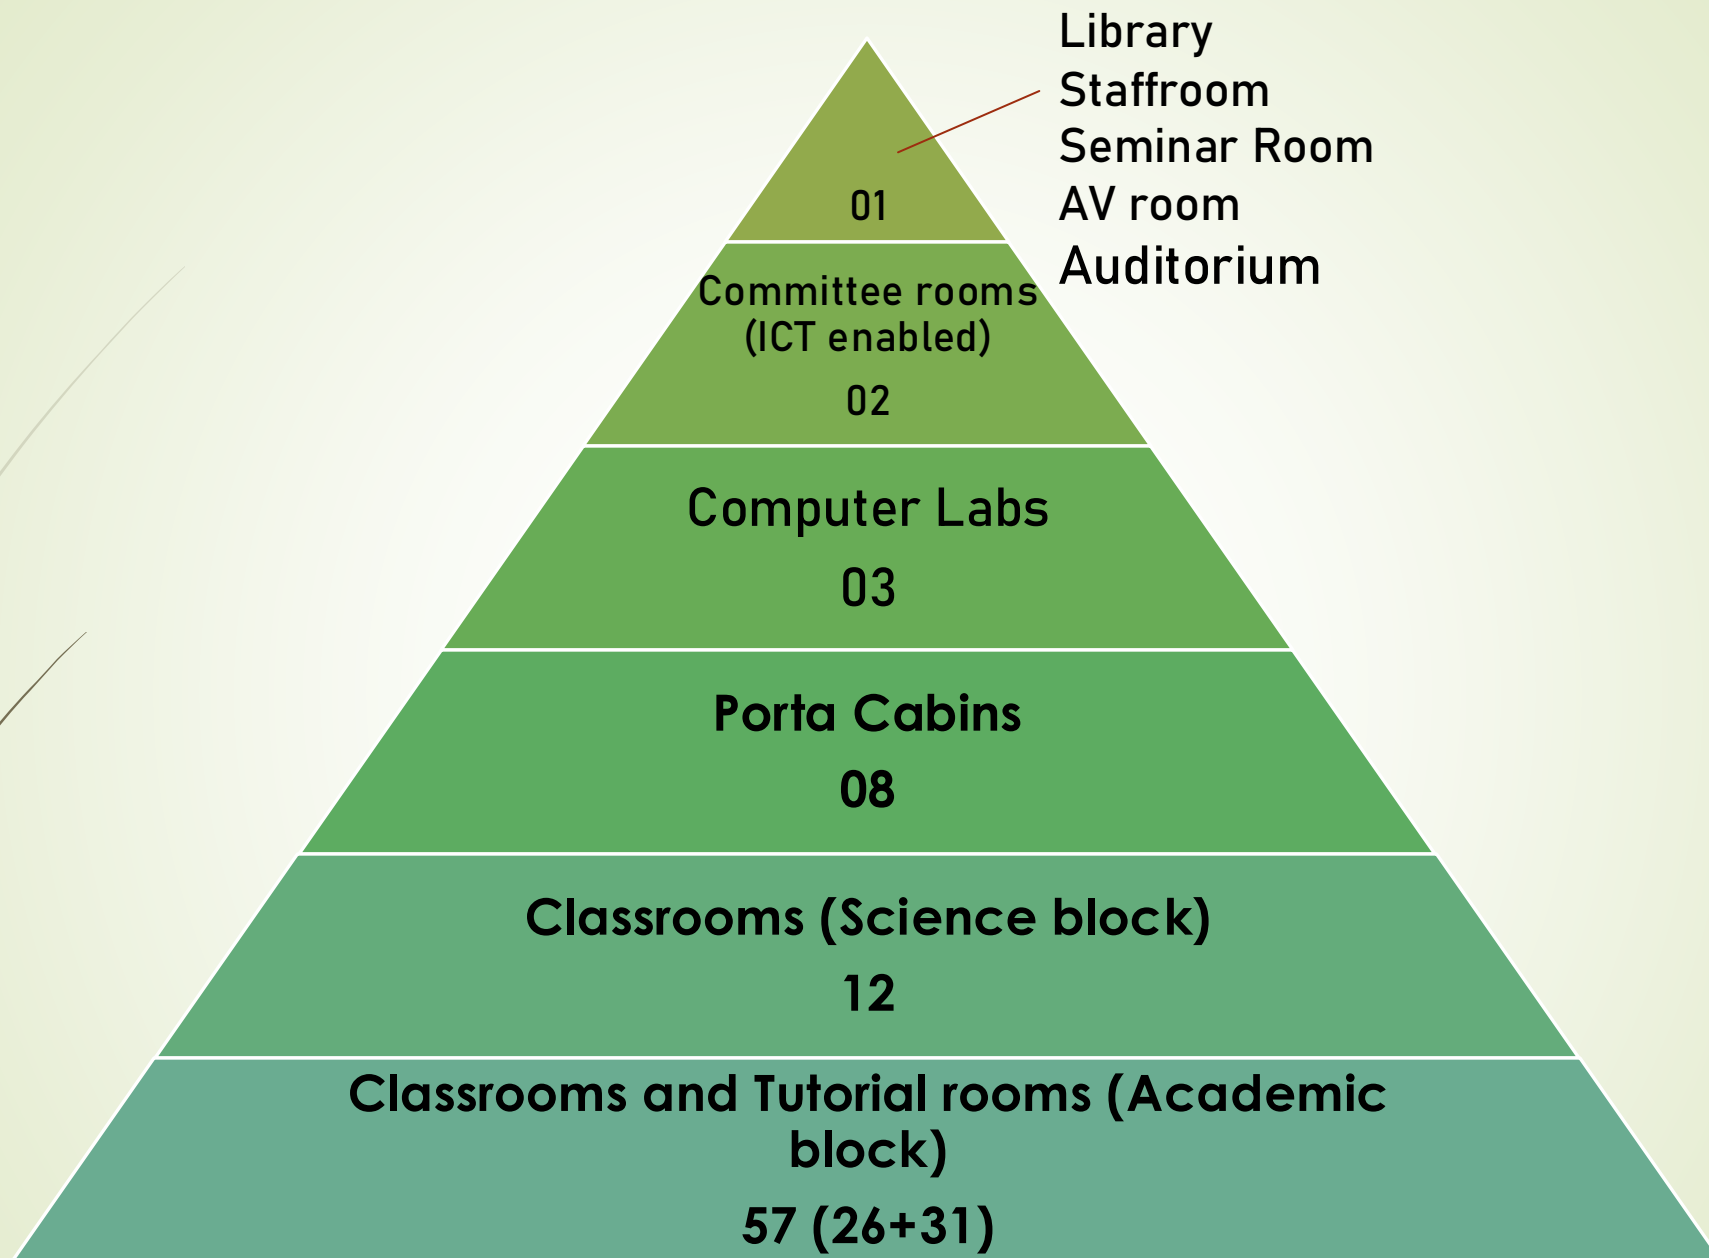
Library
Staffroom
Seminar Room
AV room
Auditorium

01

Committee rooms (ICT enabled)
02

Computer Labs
03

Porta Cabins
08

Classrooms (Science block)
12

Classrooms and Tutorial rooms (Academic block)
57 (26+31)